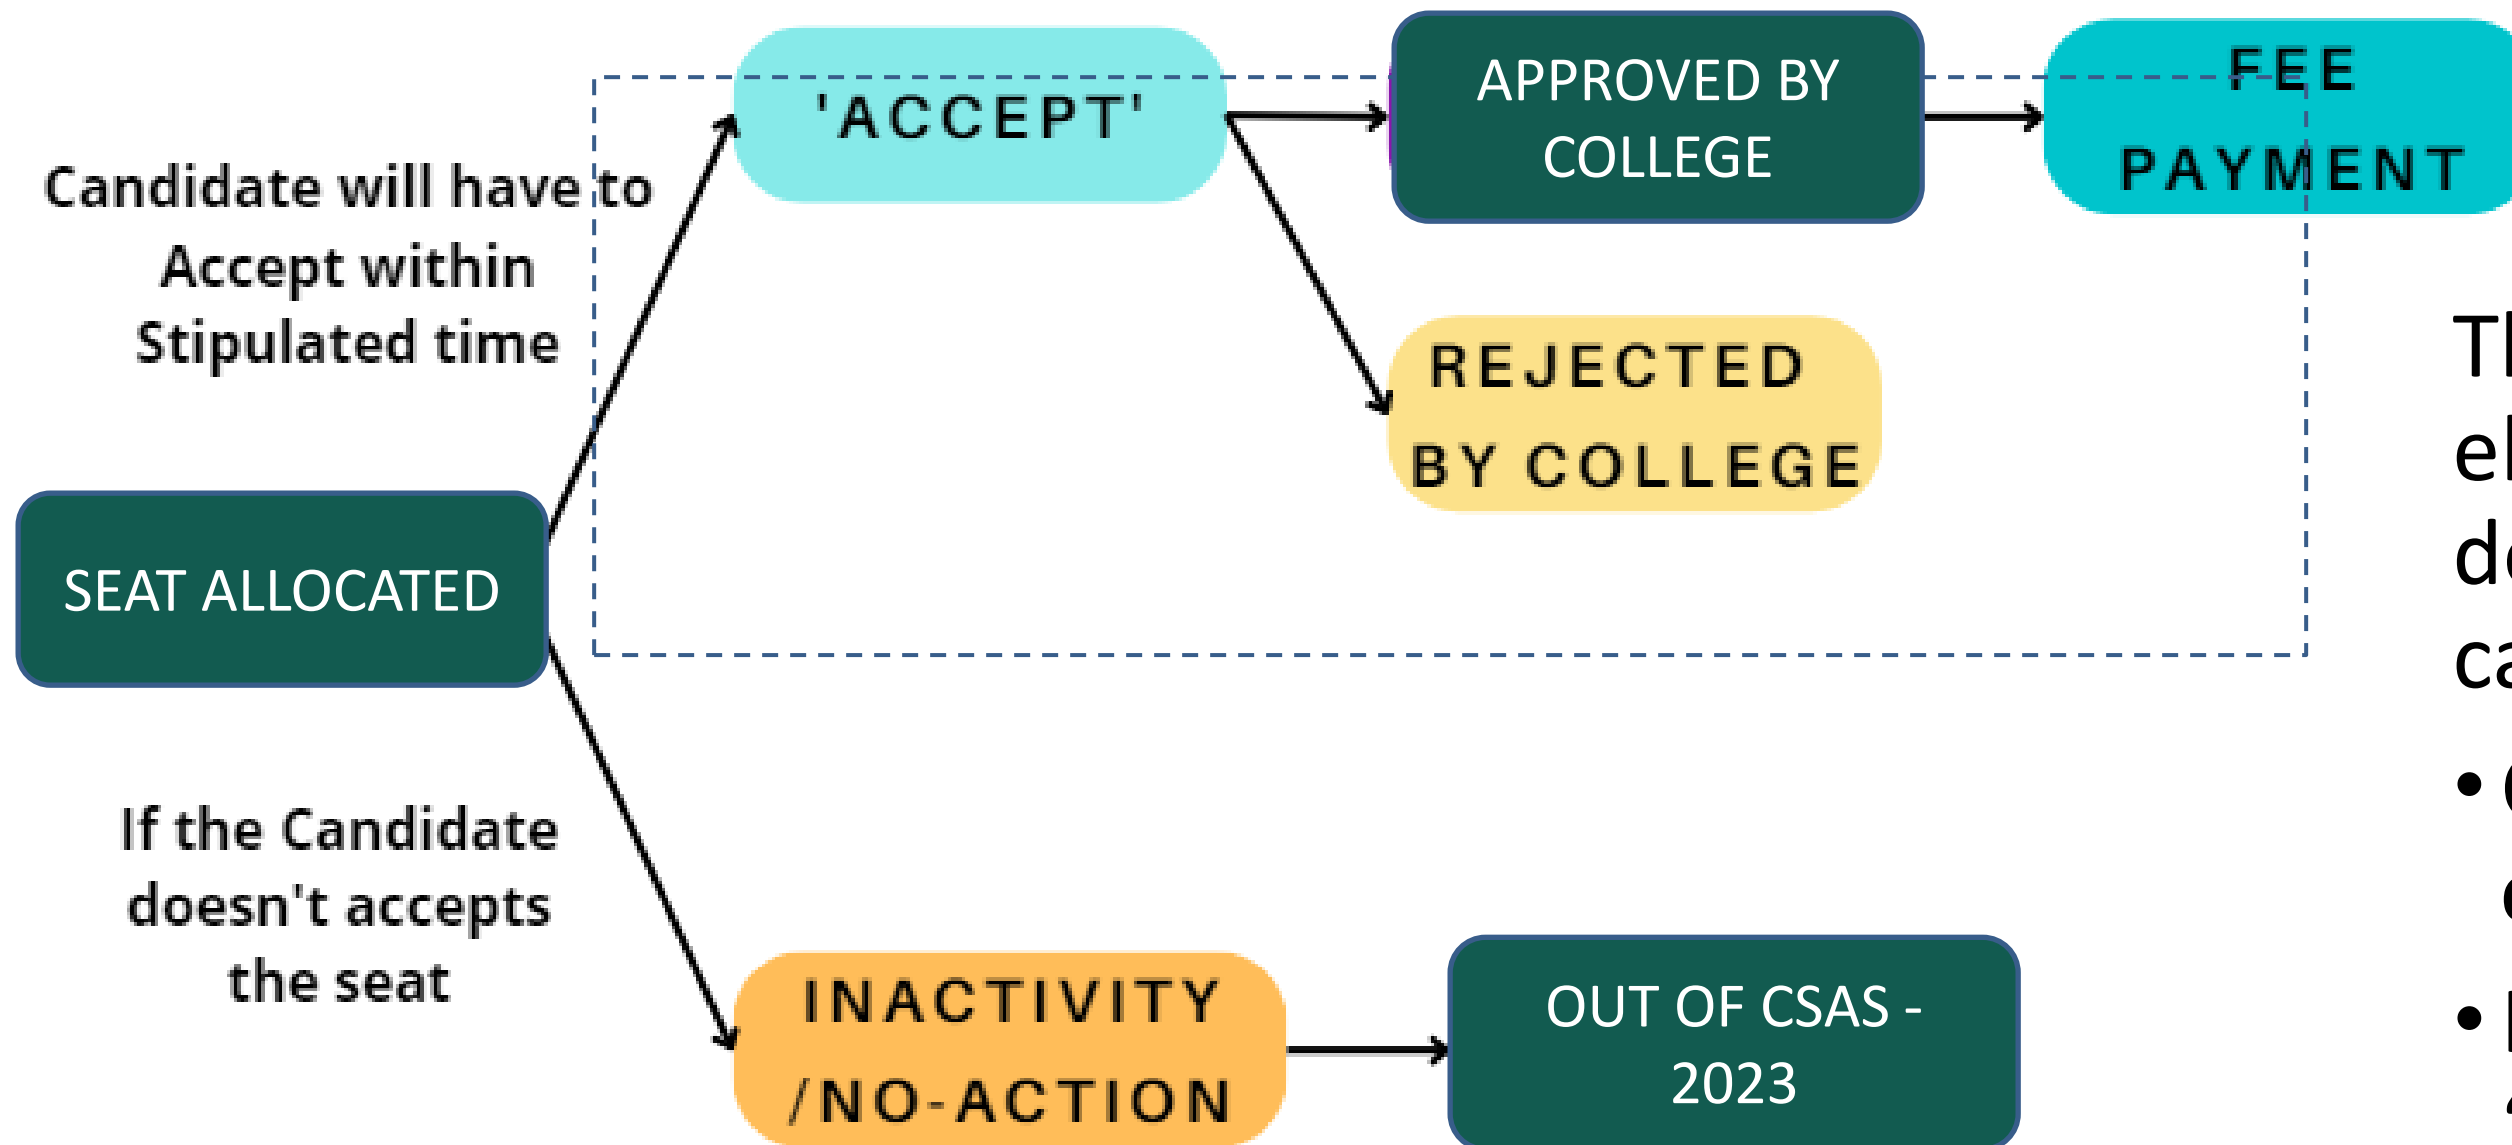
'ACCEPT'

APPROVED BY COLLEGE

FEE PAYMENT

Candidate will have to Accept within Stipulated time

REJECTED BY COLLEGE

SEAT ALLOCATED

If the Candidate doesn't accepts the seat

INACTIVITY /NO-ACTION

OUT OF CSAS - 2023

Tl
el
d
ca
• (
(
• I